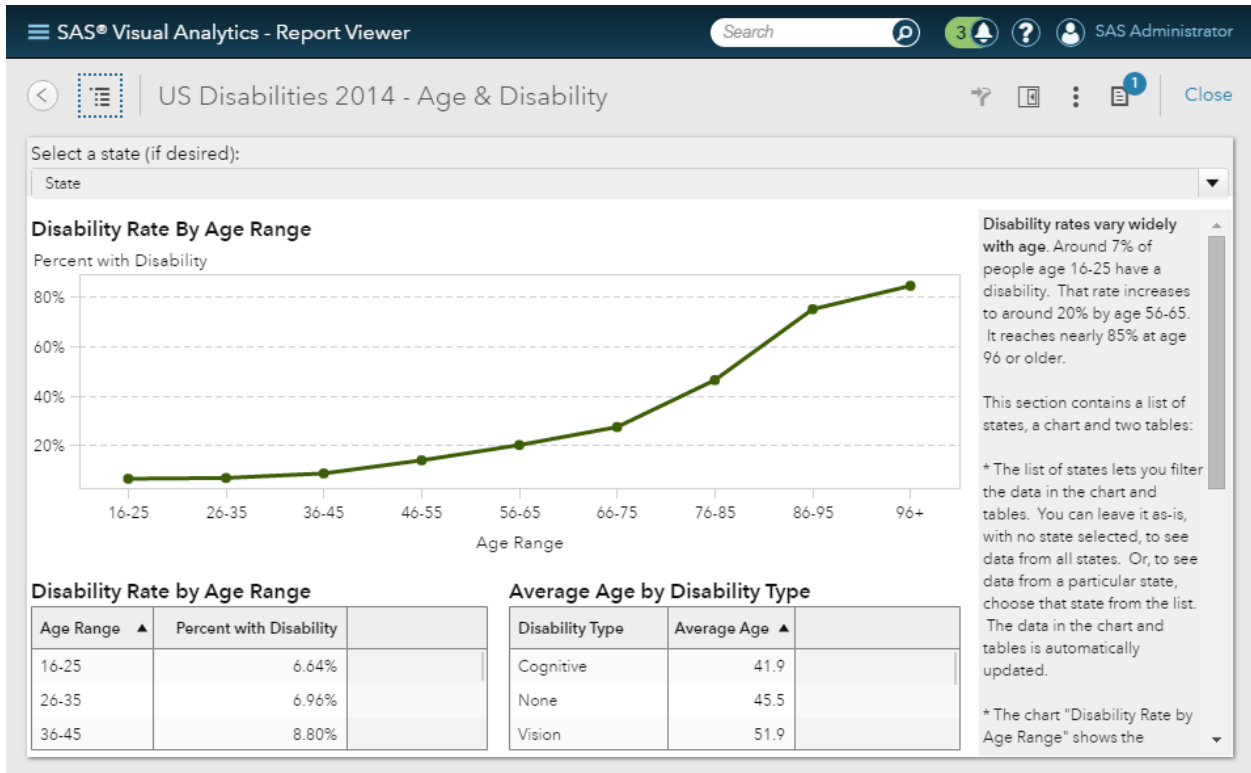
SAS® Visual Analytics - Report Viewer

Search

3

SAS Administrator

US Disabilities 2014 - Age & Disability

1

Close

Select a state (if desired):

State

Disability Rate By Age Range

Percent with Disability

80%

60%

40%

20%

16-25 26-35 36-45 46-55 56-65 66-75 76-85 86-95 96+

Age Range

Disability Rate by Age Range

| Age Range ▲ | Percent with Disability | |
|---|---|---|
| 16-25 | 6.64% | |
| 26-35 | 6.96% | |
| 36-45 | 8.80% | |

Average Age by Disability Type

| Disability Type | Average Age ▲ | |
|---|---|---|
| Cognitive | 41.9 | |
| None | 45.5 | |
| Vision | 51.9 | |

**Disability rates vary widely with age.** Around 7% of people age 16-25 have a disability. That rate increases to around 20% by age 56-65. It reaches nearly 85% at age 96 or older.

This section contains a list of states, a chart and two tables:

* The list of states lets you filter the data in the chart and tables. You can leave it as-is, with no state selected, to see data from all states. Or, to see data from a particular state, choose that state from the list. The data in the chart and tables is automatically updated.

* The chart "Disability Rate by Age Range" shows the